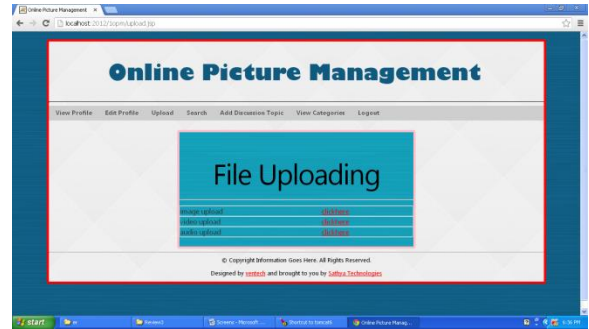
Online Picture Management ×

localhost:2012/topic/upload.jsp

Online Picture Management

View Profile Edit Profile Upload Search Add Discussion Topic View Categories Logout

File Uploading

| | |
|---|---|
| image upload | clickhere |
| video upload | clickhere |
| audio upload | clickhere |

© Copyright Information Goes Here. All Rights Reserved.

Designed by sentech and brought to you by Sathya Technologies

start | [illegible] | Review2 | Screens - Microsoft ... | Shortcut to tomcat6 | Online Picture Manag... | 6:36 PM